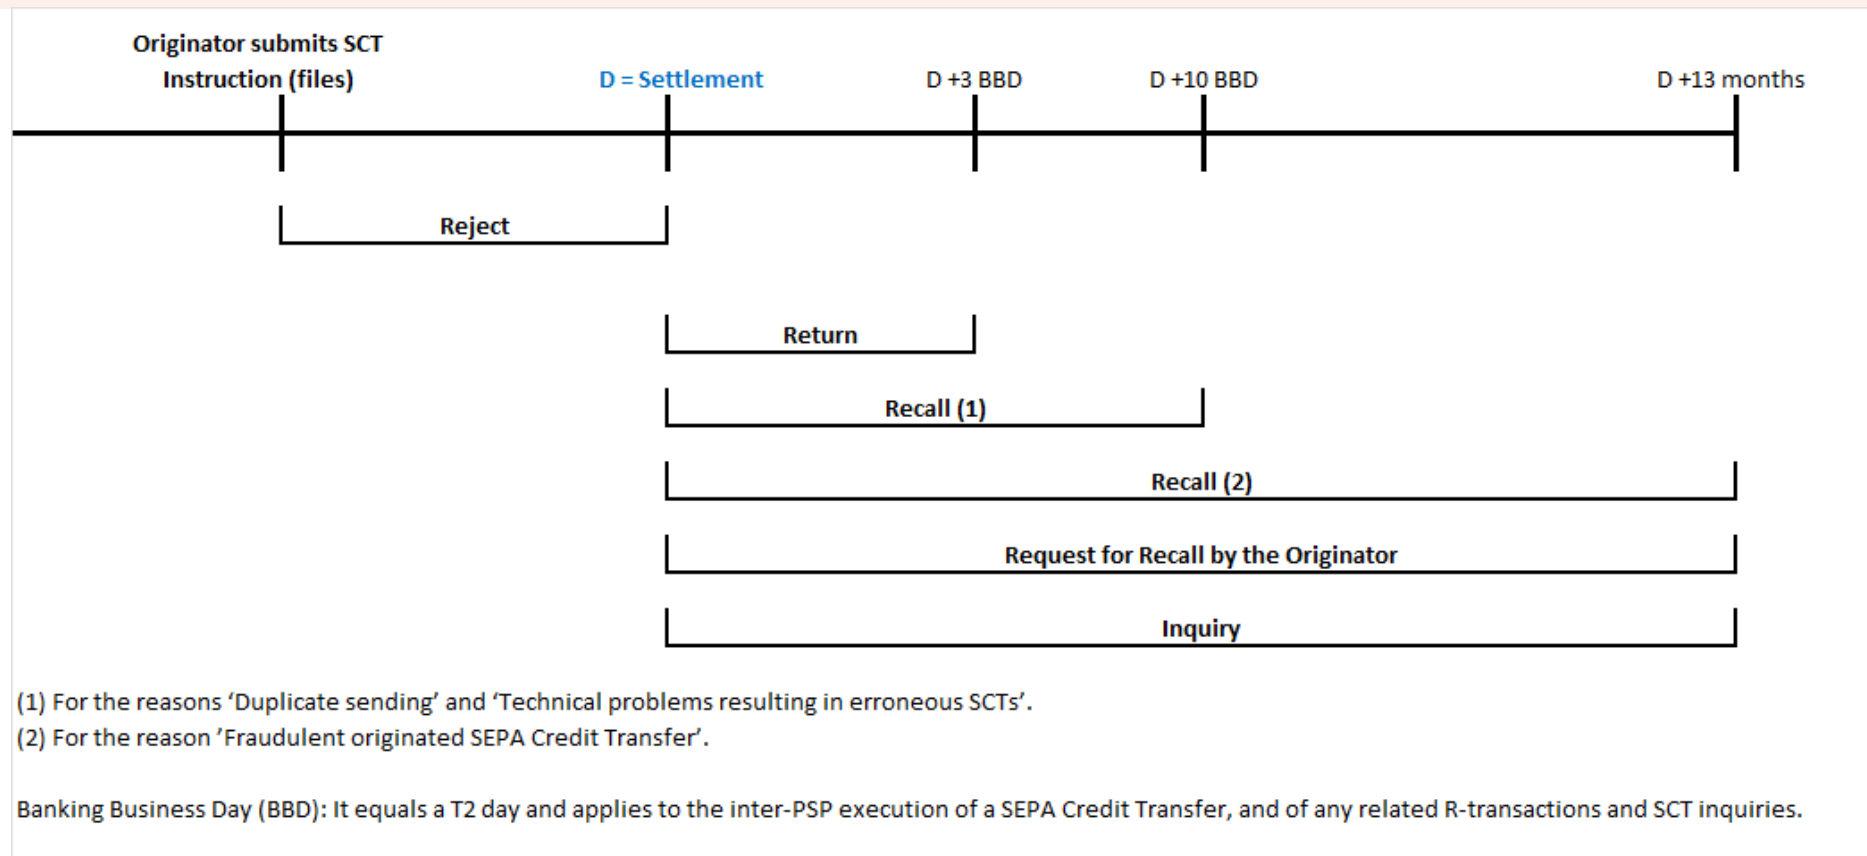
Originator submits SCT Instruction (files)

D = Settlement

D +3 BBD

D +10 BBD

D +13 months

Reject

Return

Recall (1)

Recall (2)

Request for Recall by the Originator

Inquiry

(1) For the reasons ‘Duplicate sending’ and ‘Technical problems resulting in erroneous SCTs’.
(2) For the reason ’Fraudulent originated SEPA Credit Transfer’.

Banking Business Day (BBD): It equals a T2 day and applies to the inter-PSP execution of a SEPA Credit Transfer, and of any related R-transactions and SCT inquiries.